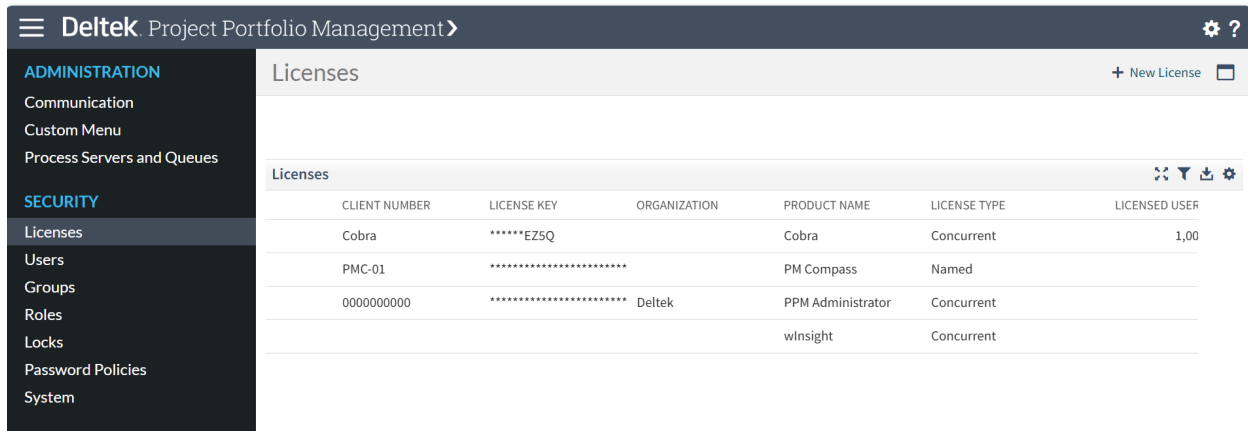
Deltek. Project Portfolio Management ❯

ADMINISTRATION
Communication
Custom Menu
Process Servers and Queues

SECURITY
Licenses
Users
Groups
Roles
Locks
Password Policies
System

Licenses
+ New License

Licenses

| CLIENT NUMBER | LICENSE KEY | ORGANIZATION | PRODUCT NAME | LICENSE TYPE | LICENSED USER |
|---|---|---|---|---|---|
| Cobra | ******EZ5Q | | Cobra | Concurrent | 1,00 |
| PMC-01 | ************************ | | PM Compass | Named | |
| 0000000000 | ************************ | Deltek | PPM Administrator | Concurrent | |
| | | | wInsight | Concurrent | |